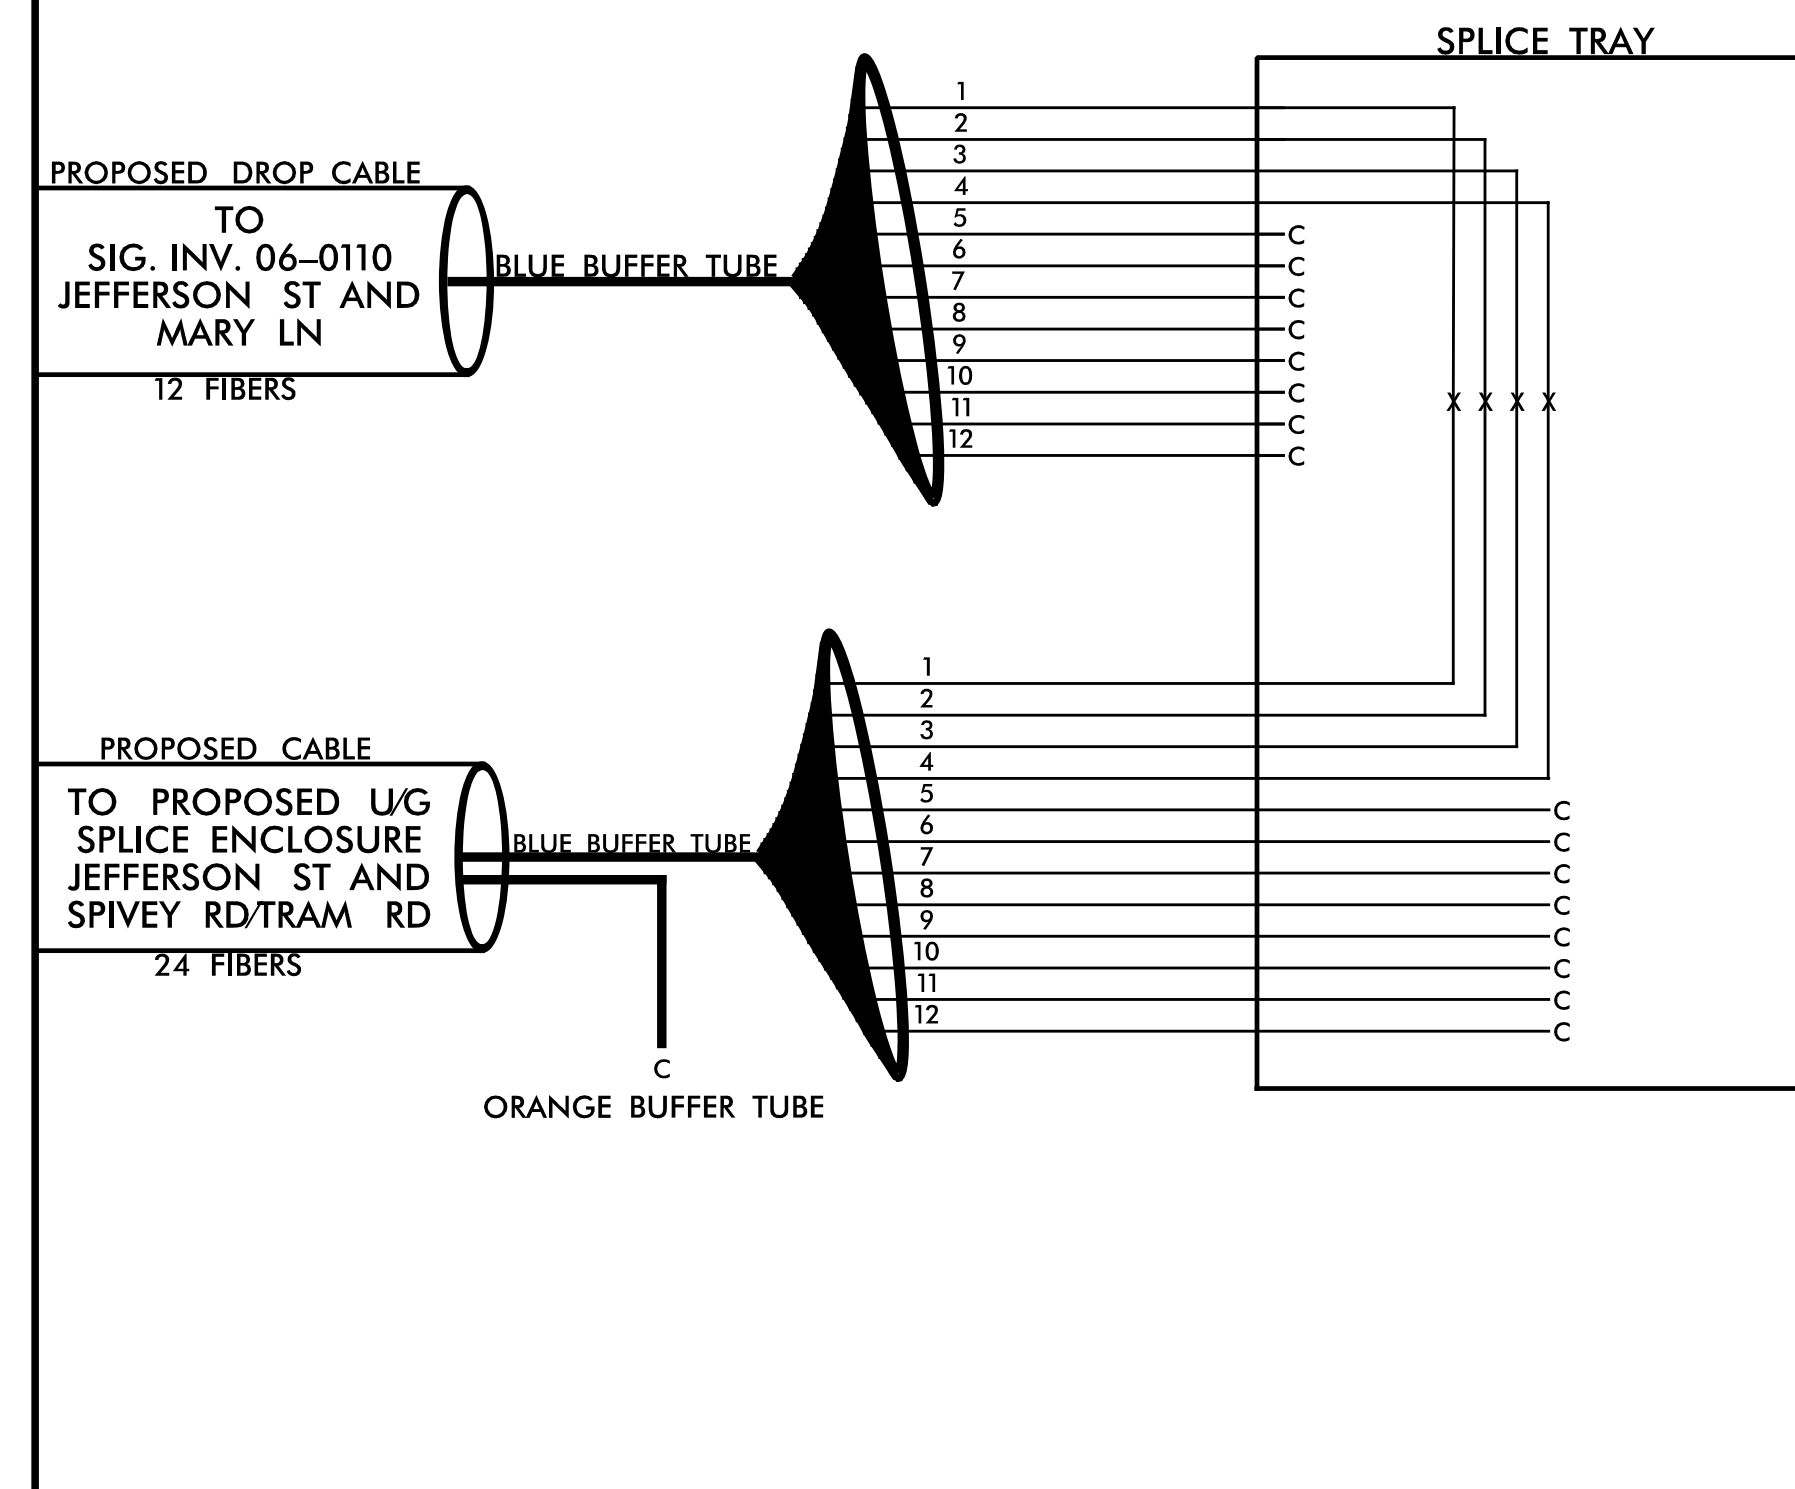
SPLICE TRAY

PROPOSED DROP CABLE

TO
SIG. INV. 06–0110
JEFFERSON ST AND
MARY LN

12 FIBERS

BLUE BUFFER TUBE

1
2
3
4
5
6
7
8
9
10
11
12

C
C
C
C
C
C
C
C

X X X X

PROPOSED CABLE

TO PROPOSED U/G
SPLICE ENCLOSURE
JEFFERSON ST AND
SPIVEY RD/TRAM RD

24 FIBERS

BLUE BUFFER TUBE

1
2
3
4
5
6
7
8
9
10
11
12

C
C
C
C
C
C
C
C

C
ORANGE BUFFER TUBE